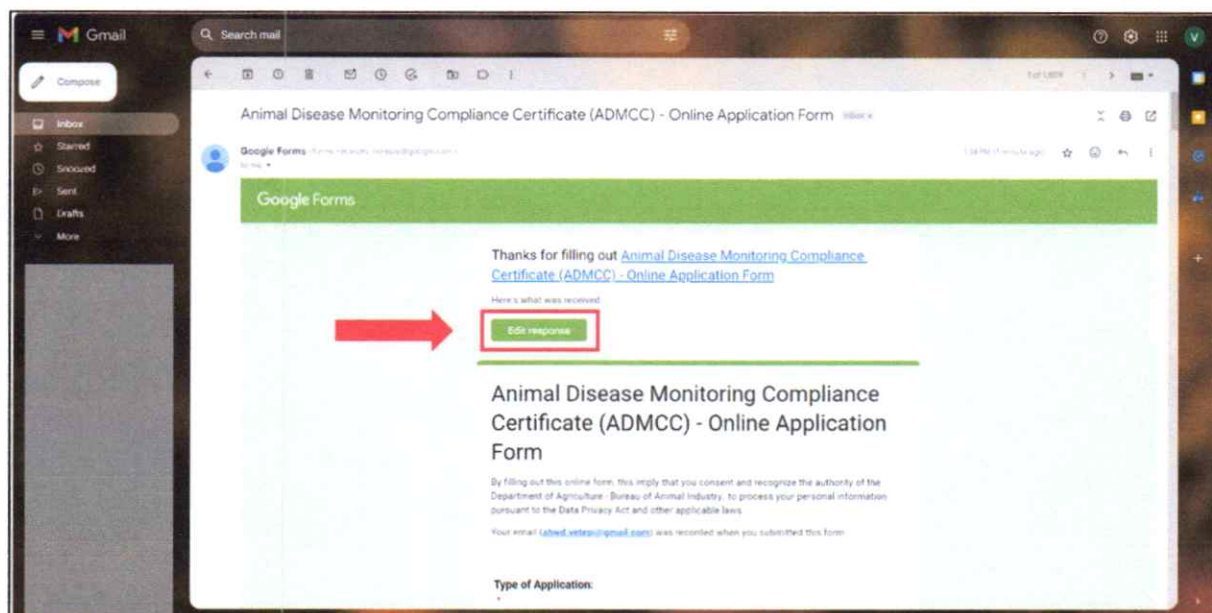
Gmail

Search mail

Compose

Inbox
Starred
Snoozed
Sent
Drafts
More

Animal Disease Monitoring Compliance Certificate (ADMCC) - Online Application Form Inbox ×

Google Forms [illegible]
to me

Google Forms

Thanks for filling out Animal Disease Monitoring Compliance Certificate (ADMCC) - Online Application Form

Here's what was received

Edit response

Animal Disease Monitoring Compliance Certificate (ADMCC) - Online Application Form

By filling out this online form, this imply that you consent and recognize the authority of the Department of Agriculture - Bureau of Animal Industry, to process your personal information pursuant to the Data Privacy Act and other applicable laws.

Your email ([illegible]@gmail.com) was recorded when you submitted this form.

Type of Application: